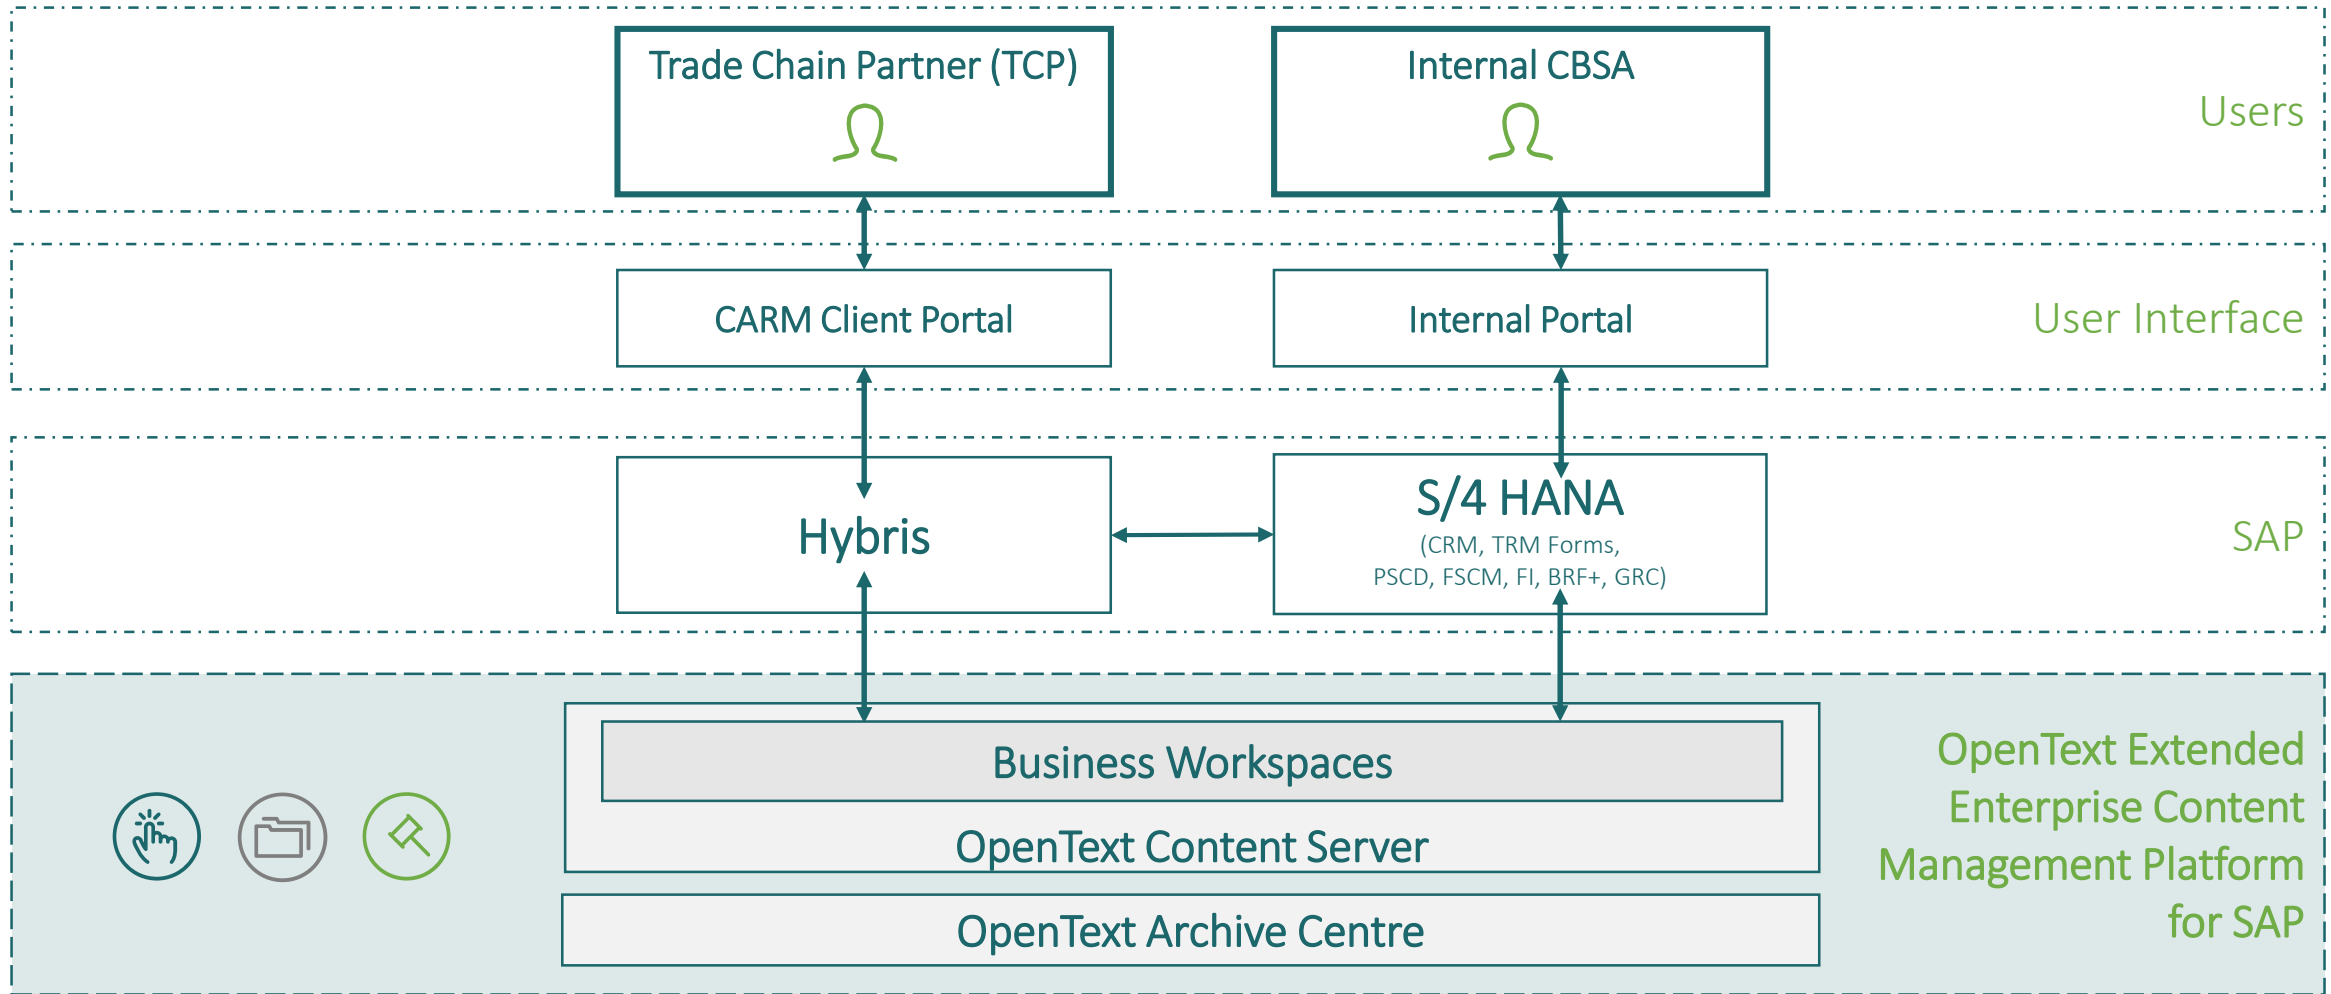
Trade Chain Partner (TCP)

Internal CBSA

Users

CARM Client Portal

Internal Portal

User Interface

Hybris

S/4 HANA
(CRM, TRM Forms, PSCD, FSCM, FI, BRF+, GRC)

SAP

Business Workspaces

OpenText Content Server

OpenText Archive Centre

OpenText Extended Enterprise Content Management Platform for SAP